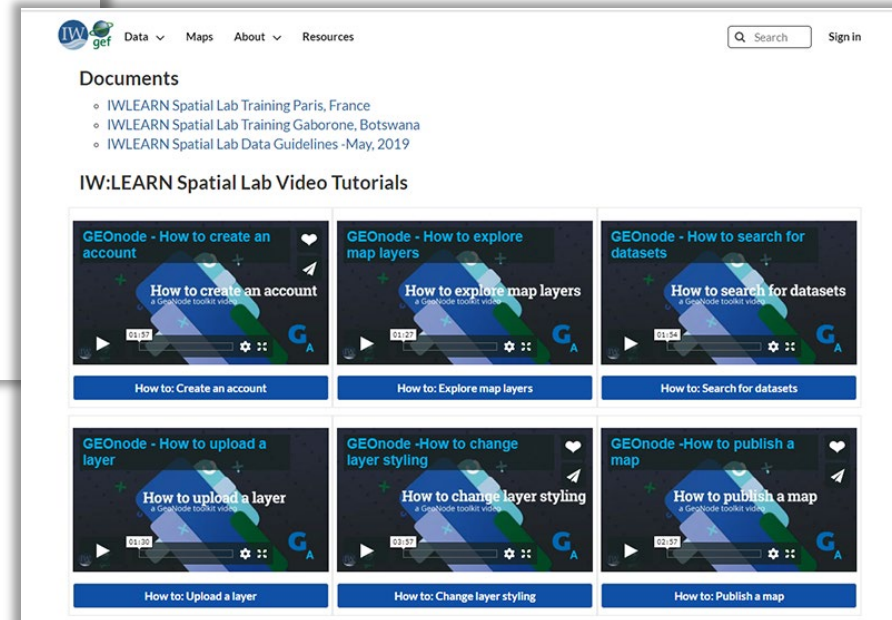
IW gef Data Maps About Resources Search Sign in

Documents

- IWLEARN Spatial Lab Training Paris, France
- IWLEARN Spatial Lab Training Gaborone, Botswana
- IWLEARN Spatial Lab Data Guidelines -May, 2019

IW:LEARN Spatial Lab Video Tutorials

GEOnode - How to create an account
How to create an account
a GeoNode toolkit video
01:57
How to: Create an account

GEOnode - How to explore map layers
How to explore map layers
a GeoNode toolkit video
01:27
How to: Explore map layers

GEOnode - How to search for datasets
How to search for datasets
a GeoNode toolkit video
01:34
How to: Search for datasets

GEOnode - How to upload a layer
How to upload a layer
a GeoNode toolkit video
01:30
How to: Upload a layer

GEOnode -How to change layer styling
How to change layer styling
a GeoNode toolkit video
03:57
How to: Change layer styling

GEOnode -How to publish a map
How to publish a map
a GeoNode toolkit video
02:57
How to: Publish a map